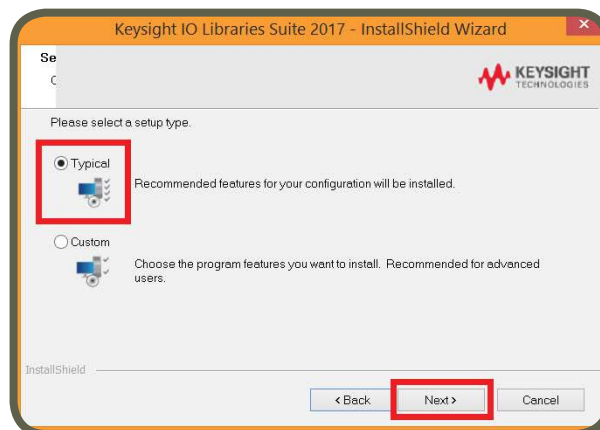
Keysight IO Libraries Suite 2017 - InstallShield Wizard

Se
C

KEYSIGHT TECHNOLOGIES

Please select a setup type.

Typical

Recommended features for your configuration will be installed.

Custom

Choose the program features you want to install. Recommended for advanced users.

InstallShield

< Back

Next >

Cancel